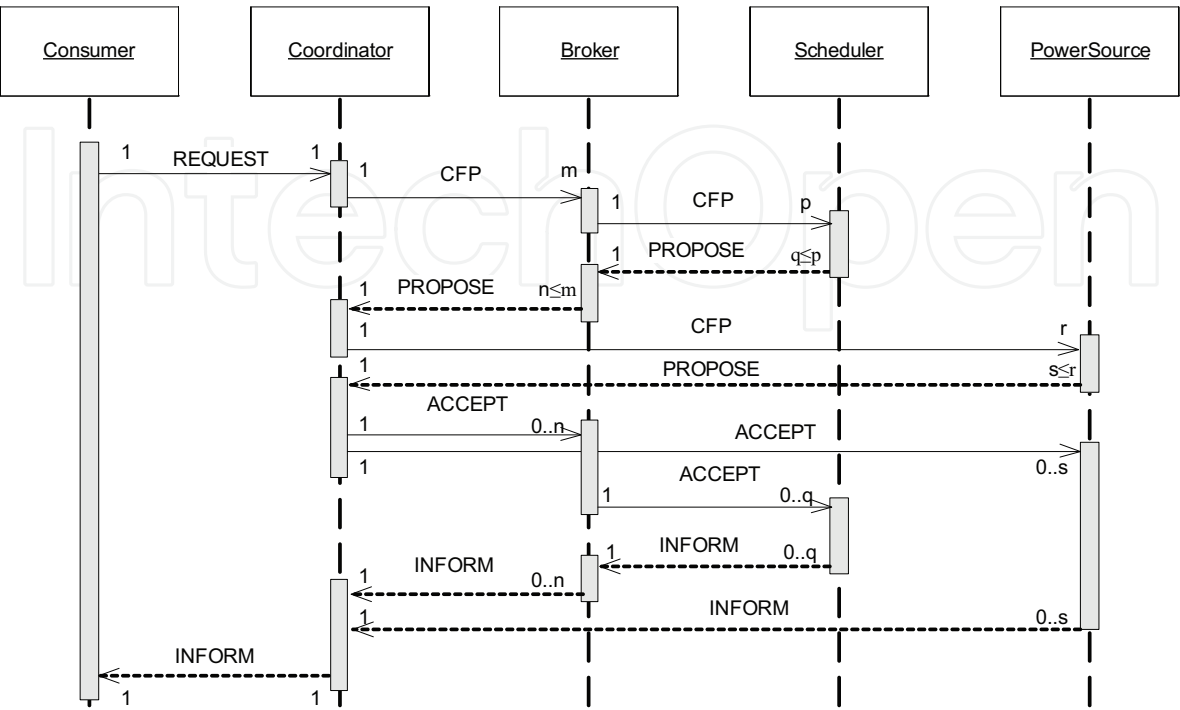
Consumer

Coordinator

Broker

Scheduler

PowerSource

1 REQUEST 1

1 CFP m

1 CFP p

1 PROPOSE $q \leq p$

1 PROPOSE $n \leq m$

1 CFP r

1 PROPOSE $s \leq r$

ACCEPT

1 0..n

ACCEPT

1 0..s

ACCEPT

1 0..q

1 INFORM 0..q

1 INFORM 0..n

1 INFORM 0..s

INFORM

1 1